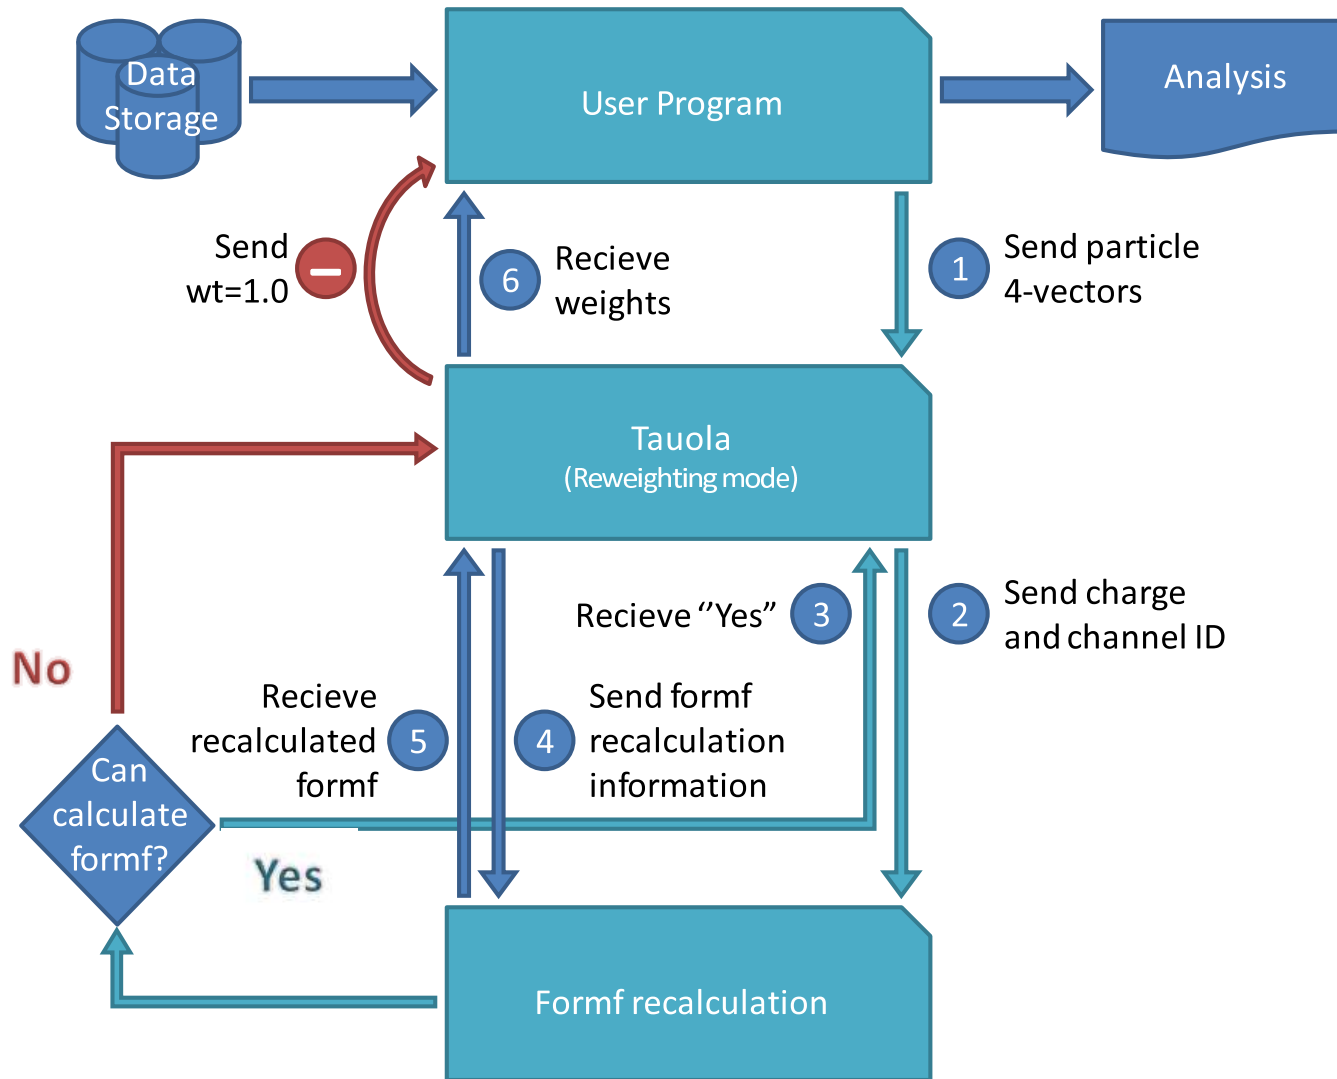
Data Storage

User Program

Analysis

Send wt=1.0

6 Recieve weights

1 Send particle 4-vectors

Tauola
(Reweighting mode)

Recieve ''Yes'' 3

2 Send charge and channel ID

No

Recieve recalculated formf 5

4 Send formf recalculation information

Can calculate formf?

Yes

Formf recalculation